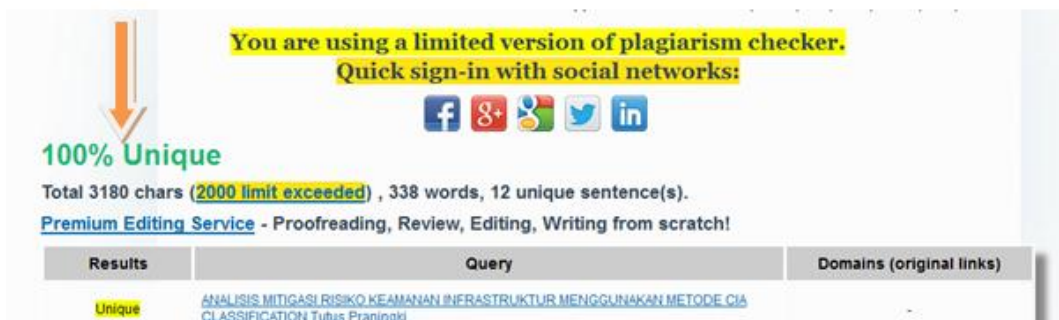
You are using a limited version of plagiarism checker.
Quick sign-in with social networks:

100% Unique

Total 3180 chars (2000 limit exceeded) , 338 words, 12 unique sentence(s).

Premium Editing Service - Proofreading, Review, Editing, Writing from scratch!

| Results | Query | Domains (original links) |
|---|---|---|
| Unique | ANALISIS MITIGASI RISIKO KEAMANAN INFRASTRUKTUR MENGGUNAKAN METODE CIA CLASSIFICATION Tutus Praningki | - |